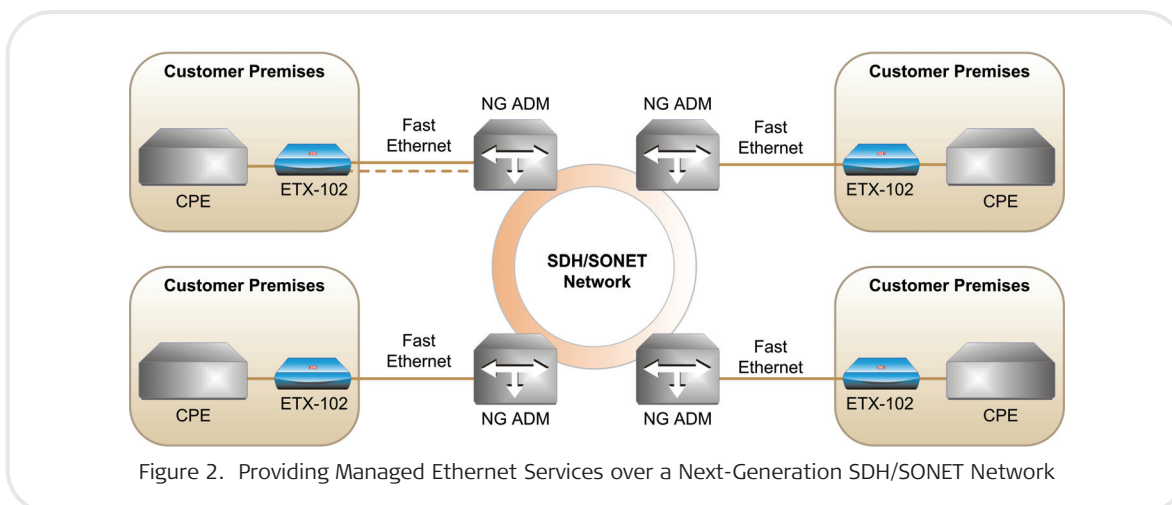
Customer Premises

CPE

ETX-102

Fast Ethernet

NG ADM

NG ADM

Fast Ethernet

Customer Premises

ETX-102

CPE

SDH/SONET Network

Customer Premises

CPE

ETX-102

Fast Ethernet

NG ADM

NG ADM

Fast Ethernet

Customer Premises

ETX-102

CPE

Figure 2. Providing Managed Ethernet Services over a Next-Generation SDH/SONET Network